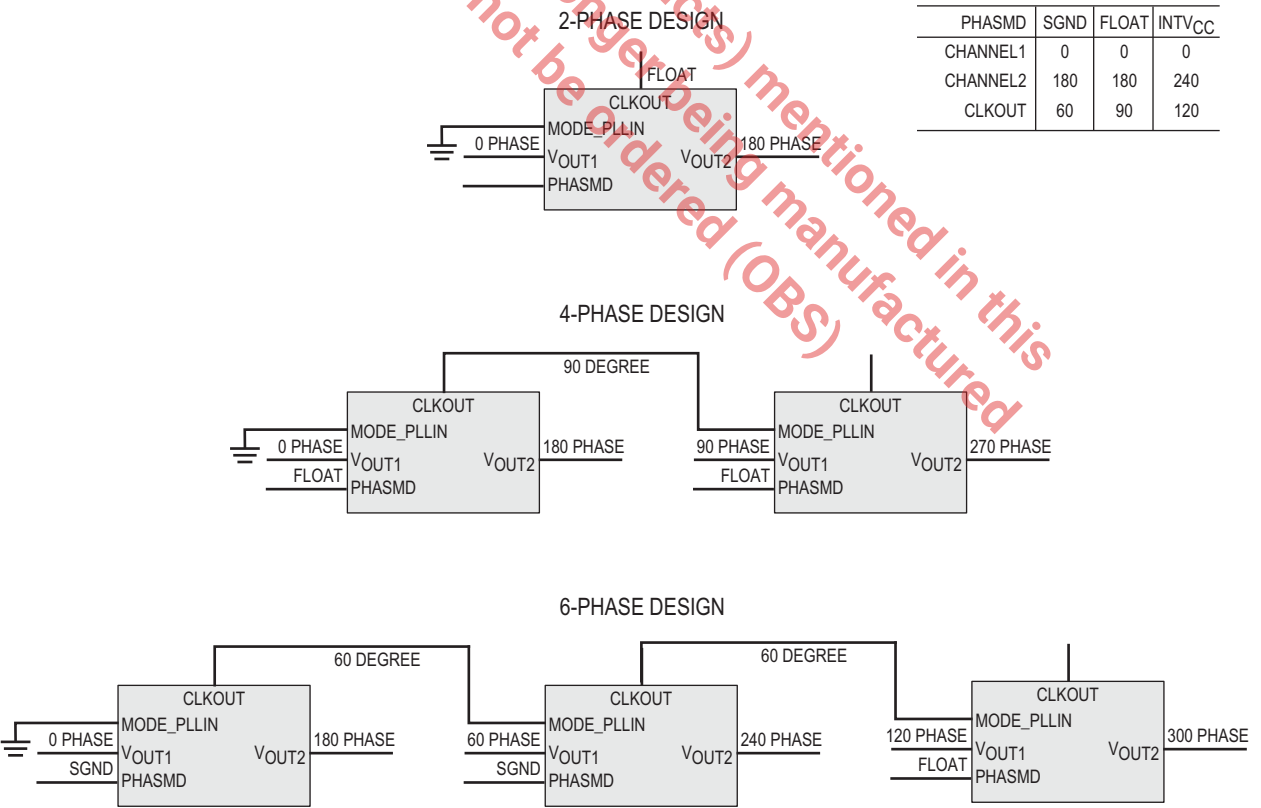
not be ordered (OBS)
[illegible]nger being manufactured
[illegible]ct(s) mentioned in this

2-PHASE DESIGN

FLOAT

CLKOUT
MODE_PLLIN
0 PHASE
$V_{OUT1}$
$V_{OUT2}$
180 PHASE
PHASMD

| PHASMD | SGND | FLOAT | $INTV_{CC}$ |
|---|---|---|---|
| CHANNEL1 | 0 | 0 | 0 |
| CHANNEL2 | 180 | 180 | 240 |
| CLKOUT | 60 | 90 | 120 |

4-PHASE DESIGN

90 DEGREE

CLKOUT
MODE_PLLIN
0 PHASE
$V_{OUT1}$
$V_{OUT2}$
180 PHASE
FLOAT
PHASMD

CLKOUT
MODE_PLLIN
90 PHASE
$V_{OUT1}$
$V_{OUT2}$
270 PHASE
FLOAT
PHASMD

6-PHASE DESIGN

60 DEGREE
60 DEGREE

CLKOUT
MODE_PLLIN
0 PHASE
$V_{OUT1}$
$V_{OUT2}$
180 PHASE
SGND
PHASMD

CLKOUT
MODE_PLLIN
60 PHASE
$V_{OUT1}$
$V_{OUT2}$
240 PHASE
SGND
PHASMD

CLKOUT
MODE_PLLIN
120 PHASE
$V_{OUT1}$
$V_{OUT2}$
300 PHASE
FLOAT
PHASMD